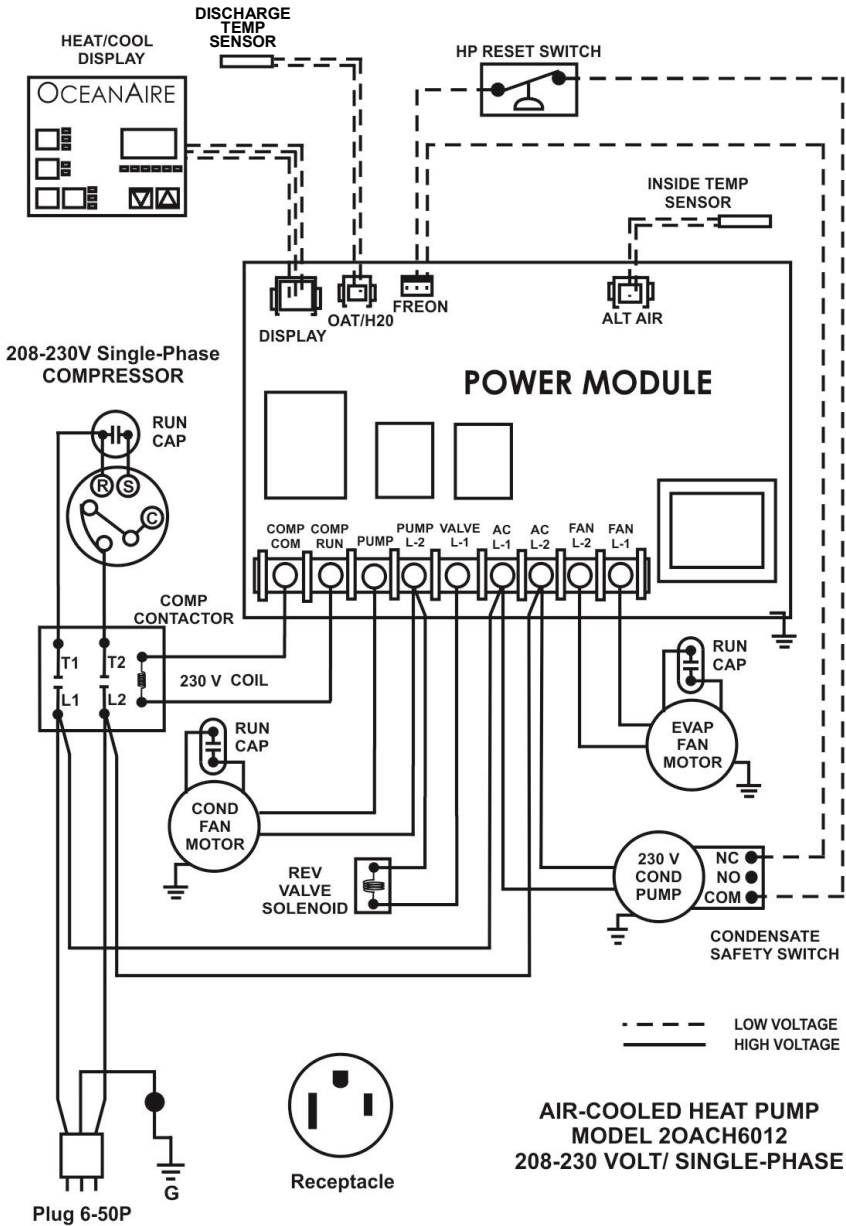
DISCHARGE TEMP SENSOR

HEAT/COOL DISPLAY

OCEANAIRE

HP RESET SWITCH

INSIDE TEMP SENSOR

DISPLAY

OAT/H20

FREON

ALT AIR

208-230V Single-Phase COMPRESSOR

POWER MODULE

RUN CAP

R

S

C

COMP COM

COMP RUN

PUMP

PUMP L-2

VALVE L-1

AC L-1

AC L-2

FAN L-2

FAN L-1

COMP CONTACTOR

T1

T2

L1

L2

230 V COIL

RUN CAP

RUN CAP

EVAP FAN MOTOR

COND FAN MOTOR

REV VALVE SOLENOID

230 V COND PUMP

NC

NO

COM

CONDENSATE SAFETY SWITCH

LOW VOLTAGE

HIGH VOLTAGE

AIR-COOLED HEAT PUMP
MODEL 2OACH6012
208-230 VOLT/ SINGLE-PHASE

G

Receptacle

Plug 6-50P